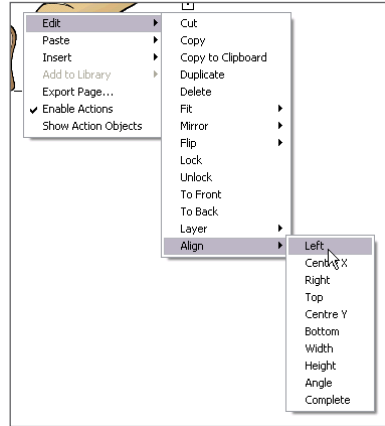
Edit
Paste
Insert
Add to Library
Export Page...
✔ Enable Actions
Show Action Objects

Cut
Copy
Copy to Clipboard
Duplicate
Delete
Fit
Mirror
Flip
Lock
Unlock
To Front
To Back
Layer
Align

Left
Centre X
Right
Top
Centre Y
Bottom
Width
Height
Angle
Complete